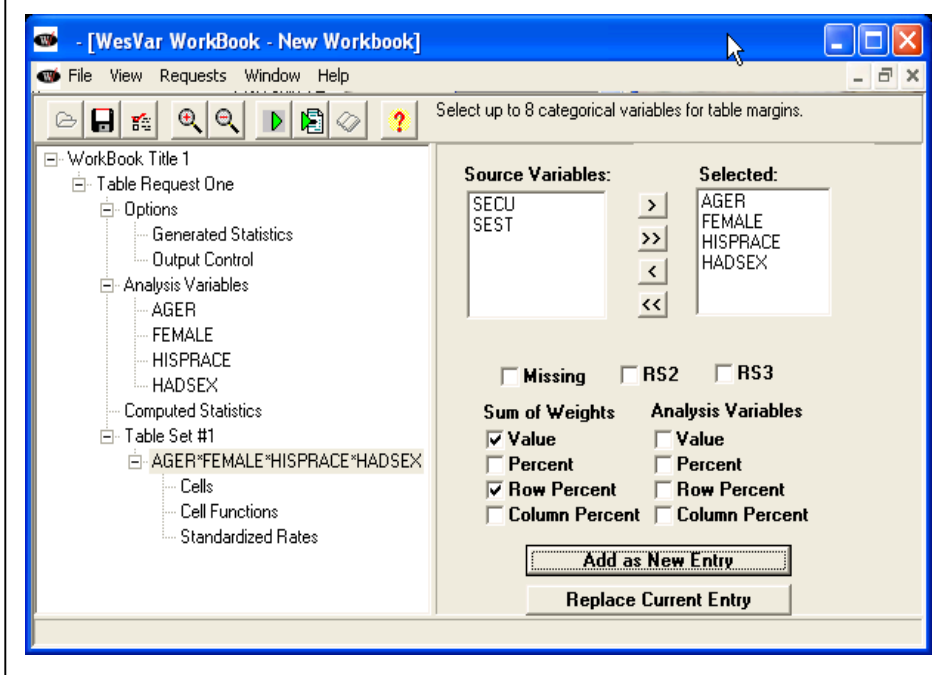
- [WesVar WorkBook - New Workbook]

File View Requests Window Help

Select up to 8 categorical variables for table margins.

WorkBook Title 1
Table Request One
Options
Generated Statistics
Output Control
Analysis Variables
AGER
FEMALE
HISPRACE
HADSEX
Computed Statistics
Table Set #1
AGER*FEMALE*HISPRACE*HADSEX
Cells
Cell Functions
Standardized Rates

Source Variables:
SECU
SEST

>
>>
<
<<

Selected:
AGER
FEMALE
HISPRACE
HADSEX

Missing
RS2
RS3

Sum of Weights
Value
Percent
Row Percent
Column Percent

Analysis Variables
Value
Percent
Row Percent
Column Percent

Add as New Entry
Replace Current Entry